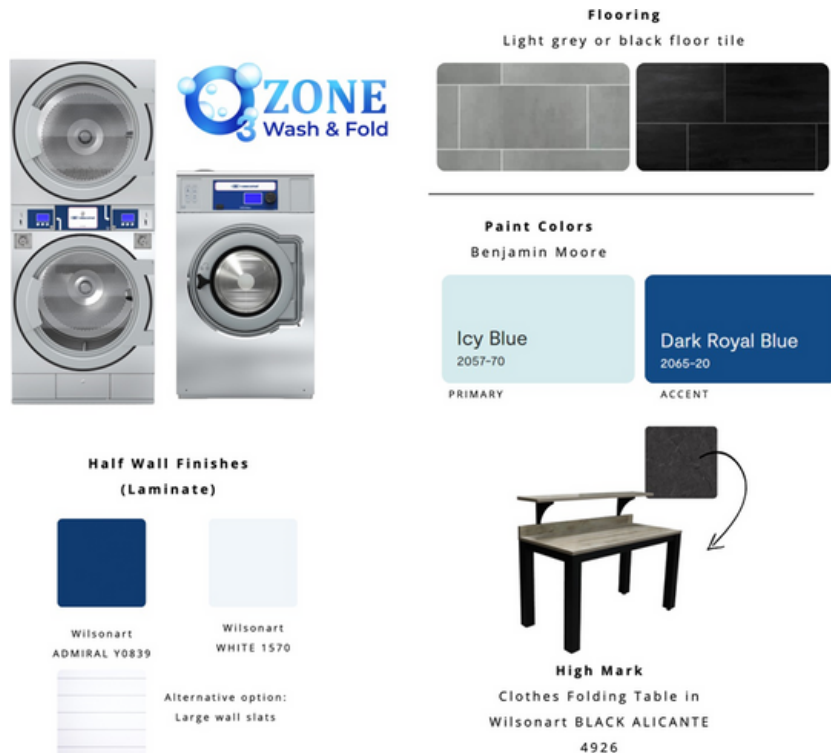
OZONE
3
Wash & Fold

Flooring
Light grey or black floor tile

Paint Colors
Benjamin Moore

Icy Blue
2057-70
PRIMARY

Dark Royal Blue
2065-20
ACCENT

Half Wall Finishes
(Laminate)

Wilsonart
ADMIRAL Y0839

Wilsonart
WHITE 1570

Alternative option:
Large wall slats

High Mark
Clothes Folding Table in
Wilsonart BLACK ALICANTE
4926